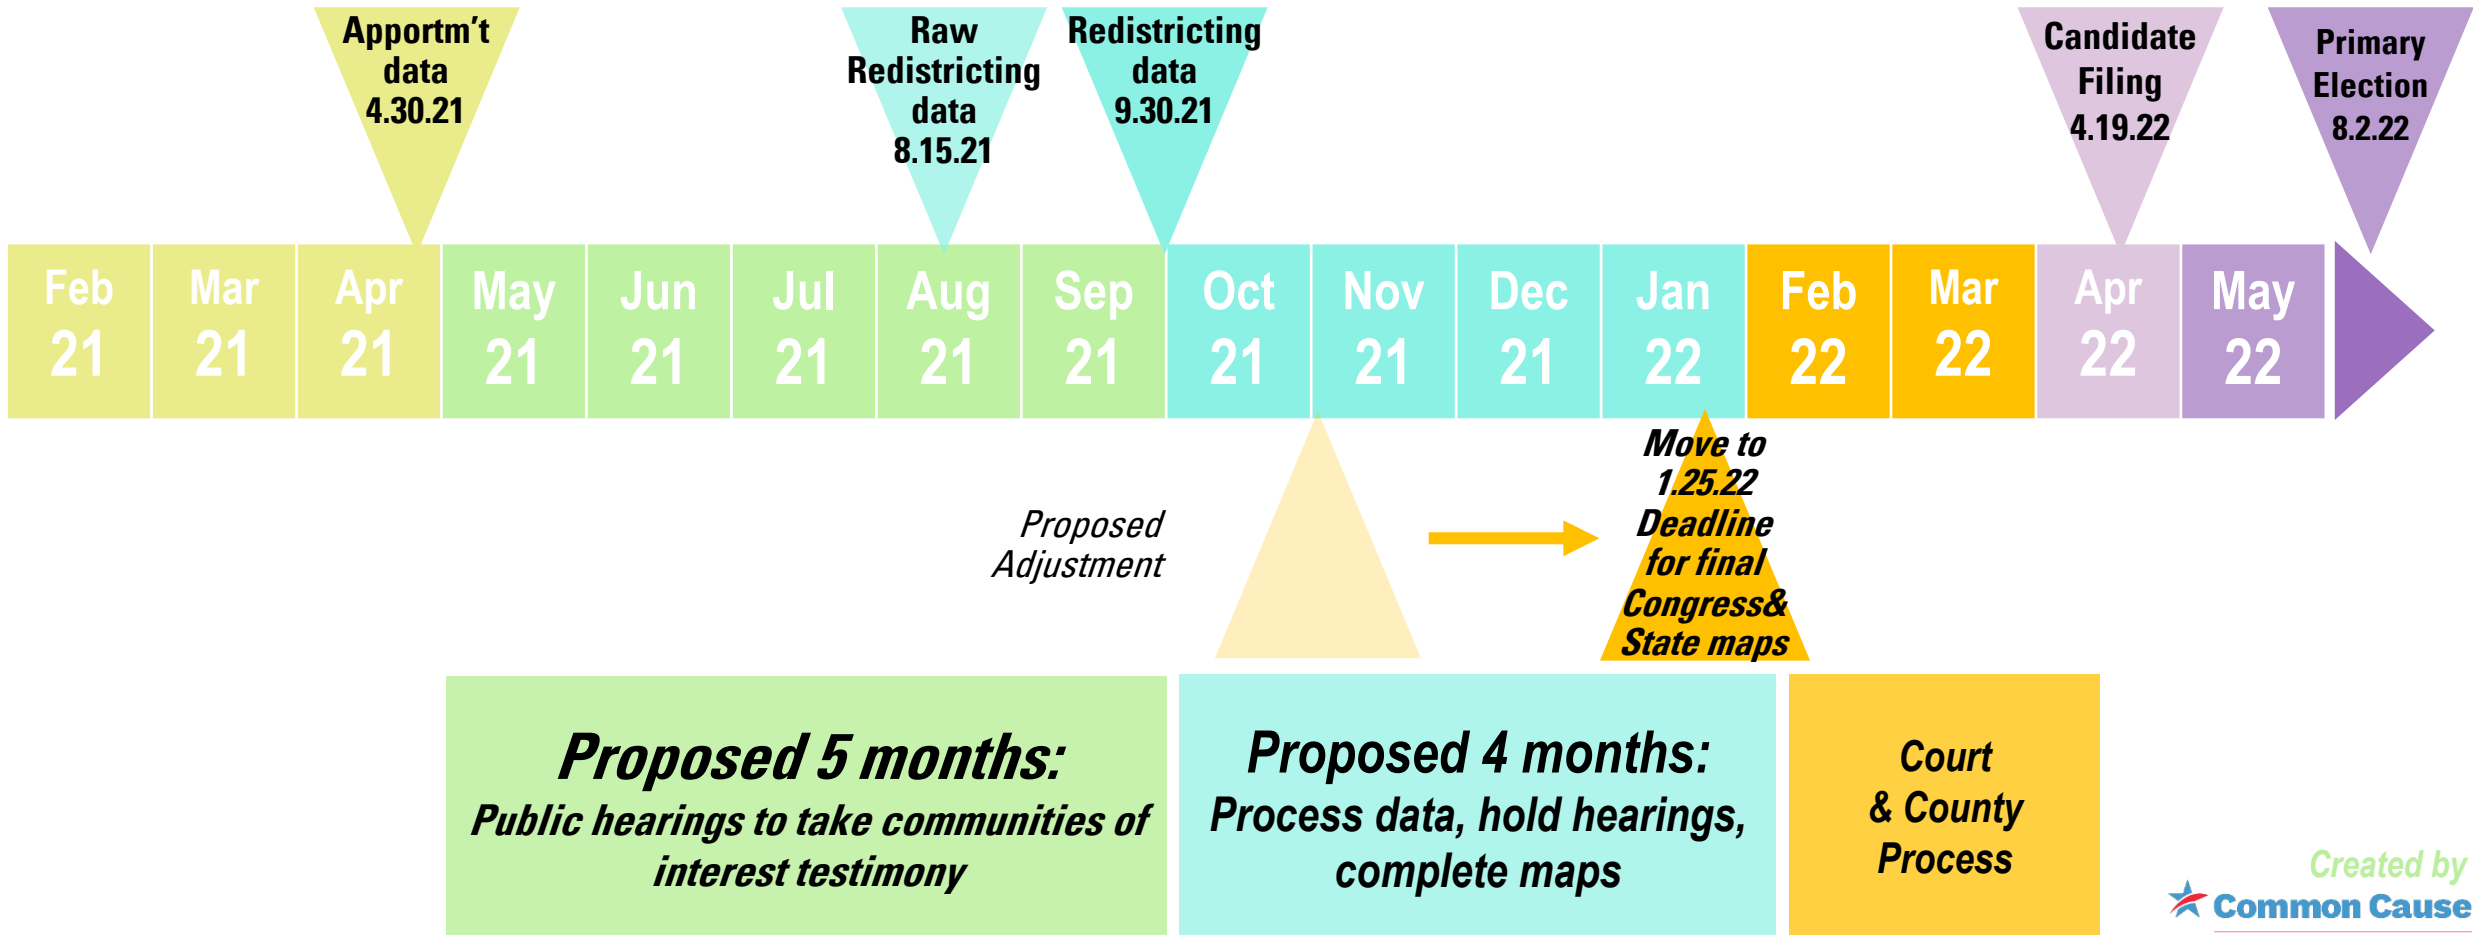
Apportm't data 4.30.21

Raw Redistricting data 8.15.21

Redistricting data 9.30.21

Candidate Filing 4.19.22

Primary Election 8.2.22

Feb 21 | Mar 21 | Apr 21 | May 21 | Jun 21 | Jul 21 | Aug 21 | Sep 21 | Oct 21 | Nov 21 | Dec 21 | Jan 22 | Feb 22 | Mar 22 | Apr 22 | May 22

Proposed Adjustment

Move to 1.25.22 Deadline for final Congress& State maps

Proposed 5 months:
Public hearings to take communities of interest testimony

Proposed 4 months:
Process data, hold hearings, complete maps

Court & County Process

Created by
Common Cause